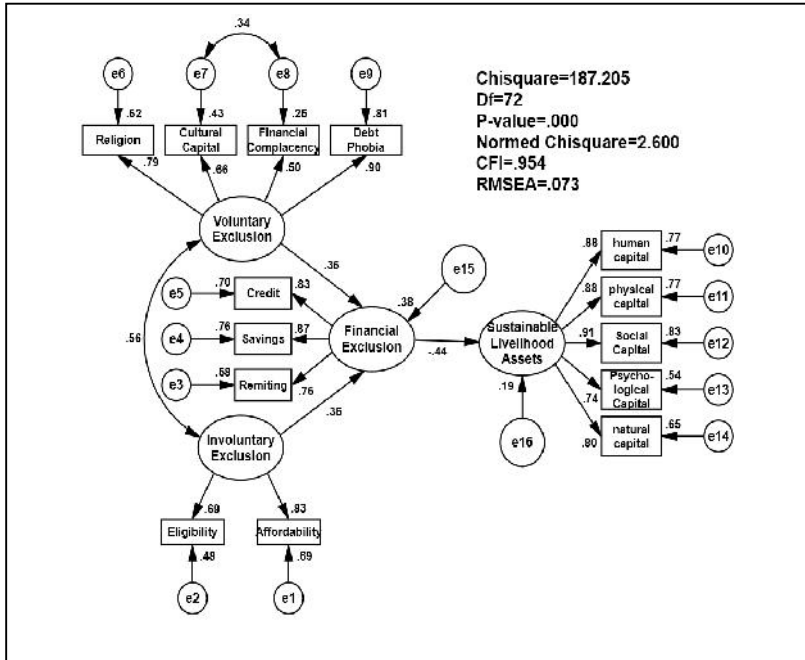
.34

e6 e7 e8 e9

.62 .43 .25 .81

Religion

Cultural Capital

Financial Complacency

Debt Phobia

.79 .66 .50 .90

Chisquare=187.205
Df=72
P-value=.000
Normed Chisquare=2.600
CFI=.954
RMSEA=.073

Voluntary Exclusion

.35

e15

.38

.70 Credit .83

e5

.76 Savings .87

e4

.58 Remiting .76

e3

Financial Exclusion

-.44

Sustainable Livelihood Assets

.19

e16

.56

.35

Involuntary Exclusion

.69 .83

Eligibility

Affordability

.48 .69

e2 e1

.88 human capital .77 e10

.88 physical capital .77 e11

.91 Social Capital .83 e12

.74 Psycho-logical Capital .54 e13

.80 natural capital .65 e14